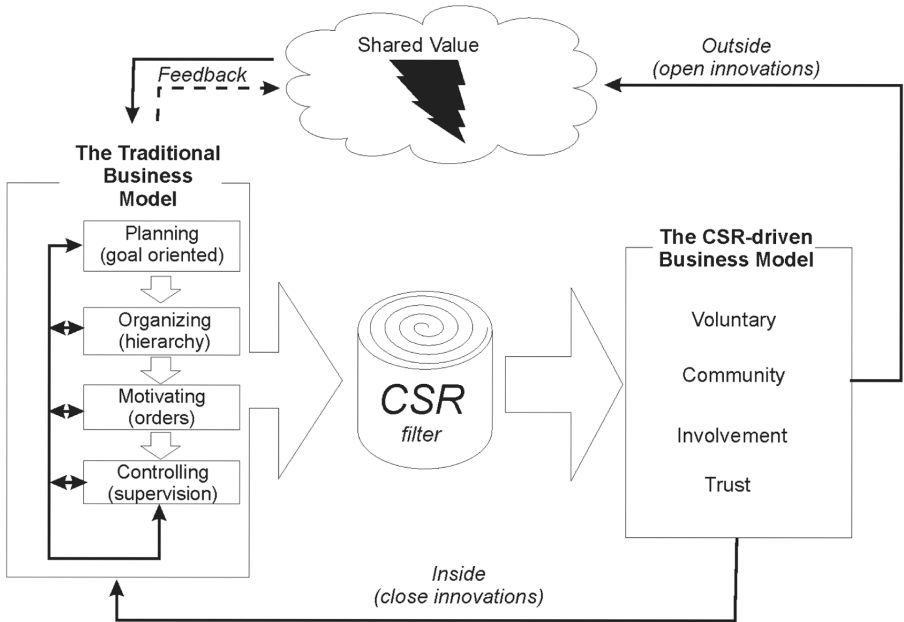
Shared Value

Feedback

Outside
(open innovations)

The Traditional Business Model

Planning
(goal oriented)

Organizing
(hierarchy)

Motivating
(orders)

Controlling
(supervision)

CSR
filter

The CSR-driven Business Model

Voluntary

Community

Involvement

Trust

Inside
(close innovations)